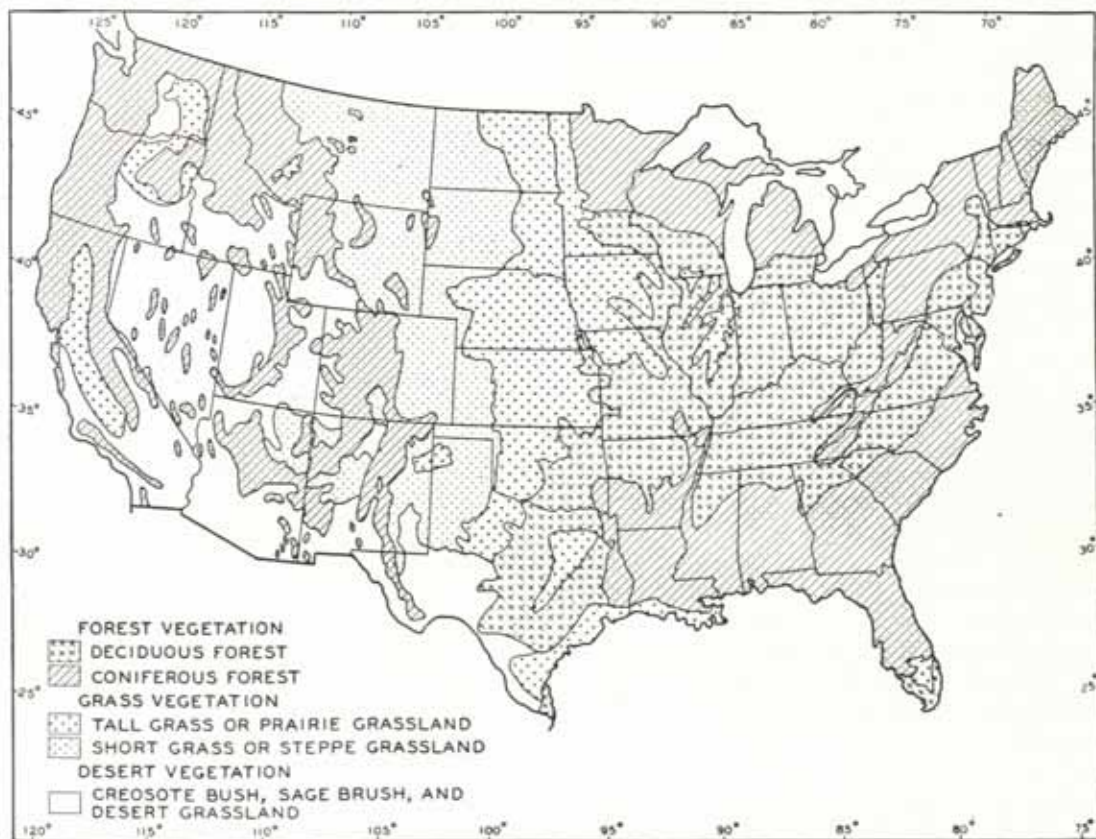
125° 120° 115° 110° 105° 100° 95° 90° 85° 80° 75° 70°

45° 45°

40° 40°

35° 35°

30° 30°

25° 25°

FOREST VEGETATION
DECIDUOUS FOREST
CONIFEROUS FOREST
GRASS VEGETATION
TALL GRASS OR PRAIRIE GRASSLAND
SHORT GRASS OR STEPPE GRASSLAND
DESERT VEGETATION
CREOSOTE BUSH, SAGE BRUSH, AND DESERT GRASSLAND

120° 115° 110° 105° 100° 95° 90° 85° 80° 75°